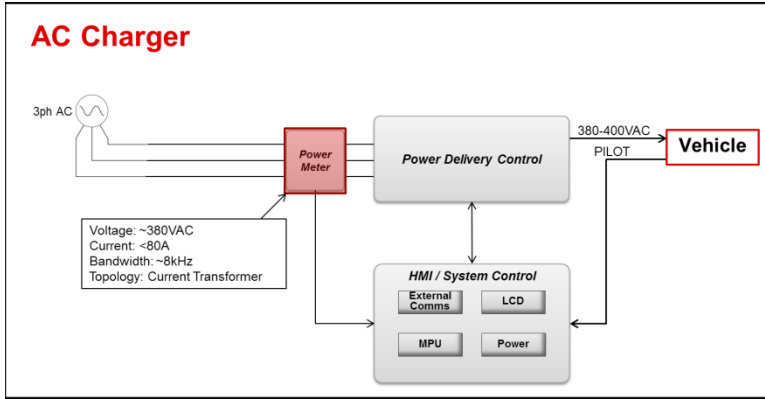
AC Charger

3ph AC

Power Meter

Power Delivery Control

380-400VAC

PILOT

Vehicle

Voltage: ~380VAC
Current: <80A
Bandwidth: ~8kHz
Topology: Current Transformer

HMI / System Control

External Comms

LCD

MPU

Power